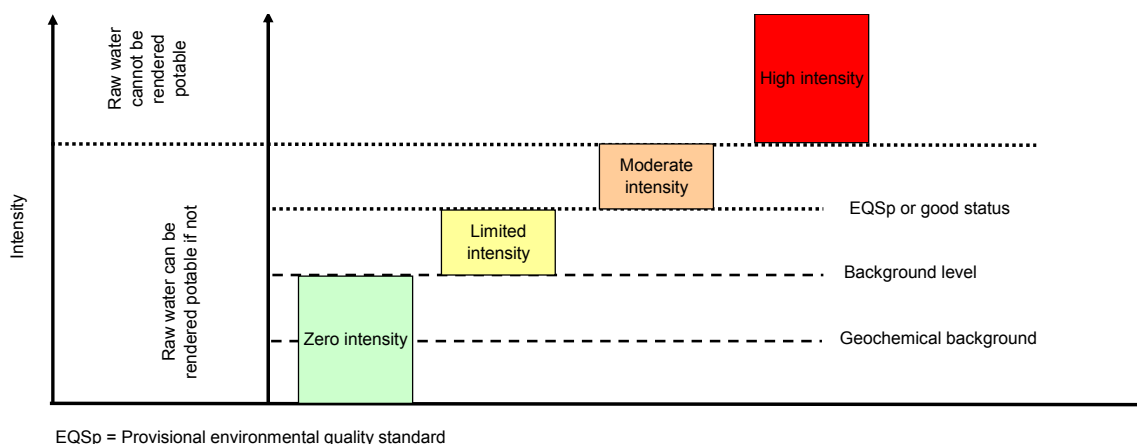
Intensity

Raw water cannot be rendered potable

Raw water can be rendered potable if not

High intensity

Moderate intensity

EQSp or good status

Limited intensity

Background level

Zero intensity

Geochemical background

EQSp = Provisional environmental quality standard